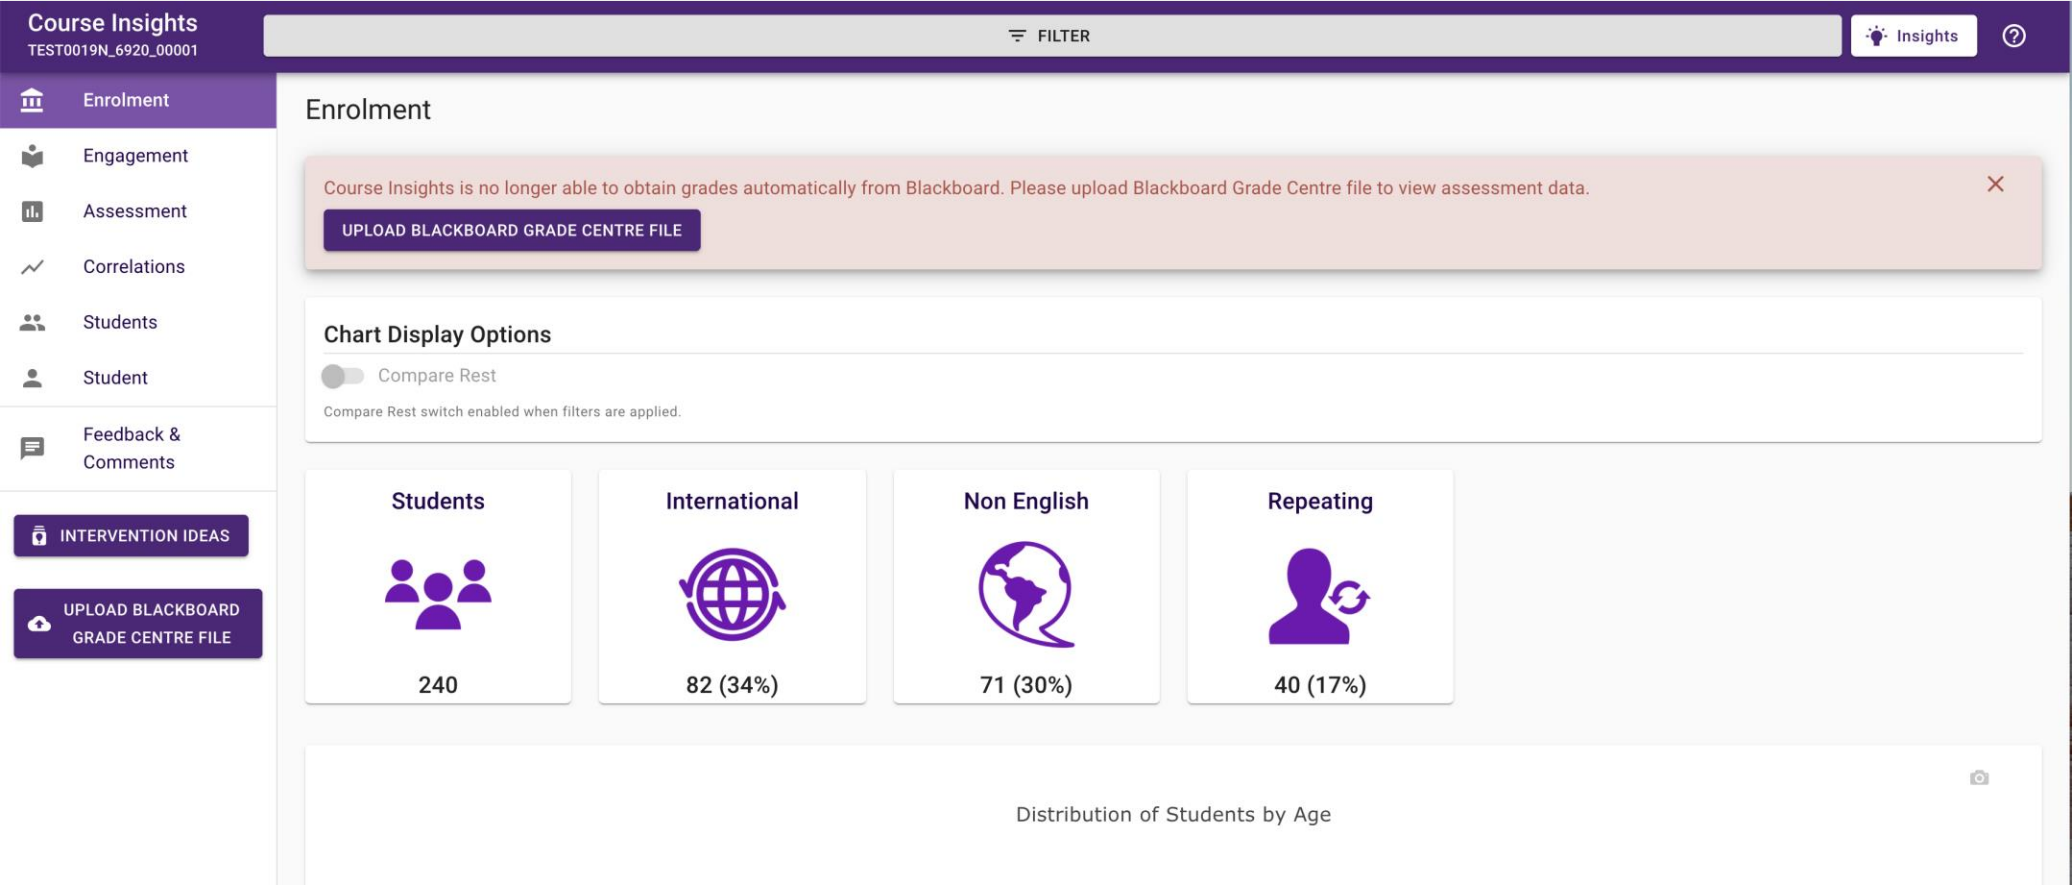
Course Insights
TEST0019N_6920_00001

FILTER

Insights

Enrolment
Engagement
Assessment
Correlations
Students
Student
Feedback & Comments

INTERVENTION IDEAS

UPLOAD BLACKBOARD GRADE CENTRE FILE

Enrolment

Course Insights is no longer able to obtain grades automatically from Blackboard. Please upload Blackboard Grade Centre file to view assessment data.

UPLOAD BLACKBOARD GRADE CENTRE FILE

Chart Display Options

Compare Rest

Compare Rest switch enabled when filters are applied.

Students
240

International
82 (34%)

Non English
71 (30%)

Repeating
40 (17%)

Distribution of Students by Age